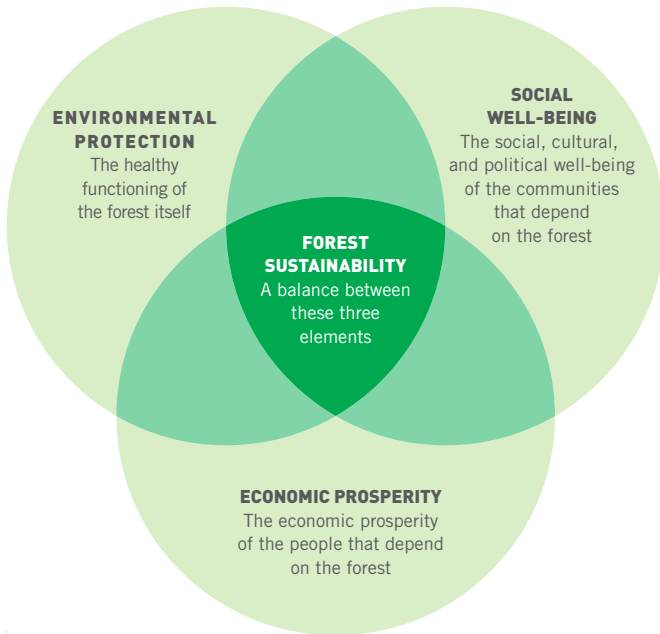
ENVIRONMENTAL PROTECTION
The healthy functioning of the forest itself

SOCIAL WELL-BEING
The social, cultural, and political well-being of the communities that depend on the forest

FOREST SUSTAINABILITY
A balance between these three elements

ECONOMIC PROSPERITY
The economic prosperity of the people that depend on the forest